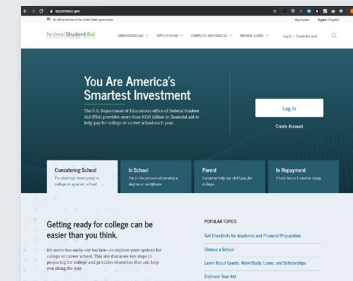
studentaid.gov

An official website of the United States government

Help Center English | Español

Federal Student Aid

UNDERSTAND AID ∨ APPLY FOR AID ∨ COMPLETE AID PROCESS ∨ MANAGE LOANS ∨ Log In | Create Account

You Are America's Smartest Investment

The U.S. Department of Education's office of Federal Student Aid (FSA) provides more than $120 billion in financial aid to help pay for college or career school each year.

Log In

Create Account

Considering School
I'm thinking about going to college or career school.

In School
I'm in the process of earning a degree or certificate.

Parent
I want to help my child pay for college.

In Repayment
I have loans I need to repay.

Getting ready for college can be easier than you think.

It's never too early—or too late—to explore your options for college or career school. This site discusses key steps in preparing for college and provides resources that can help you along the way.

POPULAR TOPICS

Get Checklists for Academic and Financial Preparation

Choose a School

Learn About Grants, Work-Study, Loans, and Scholarships

Estimate Your Aid